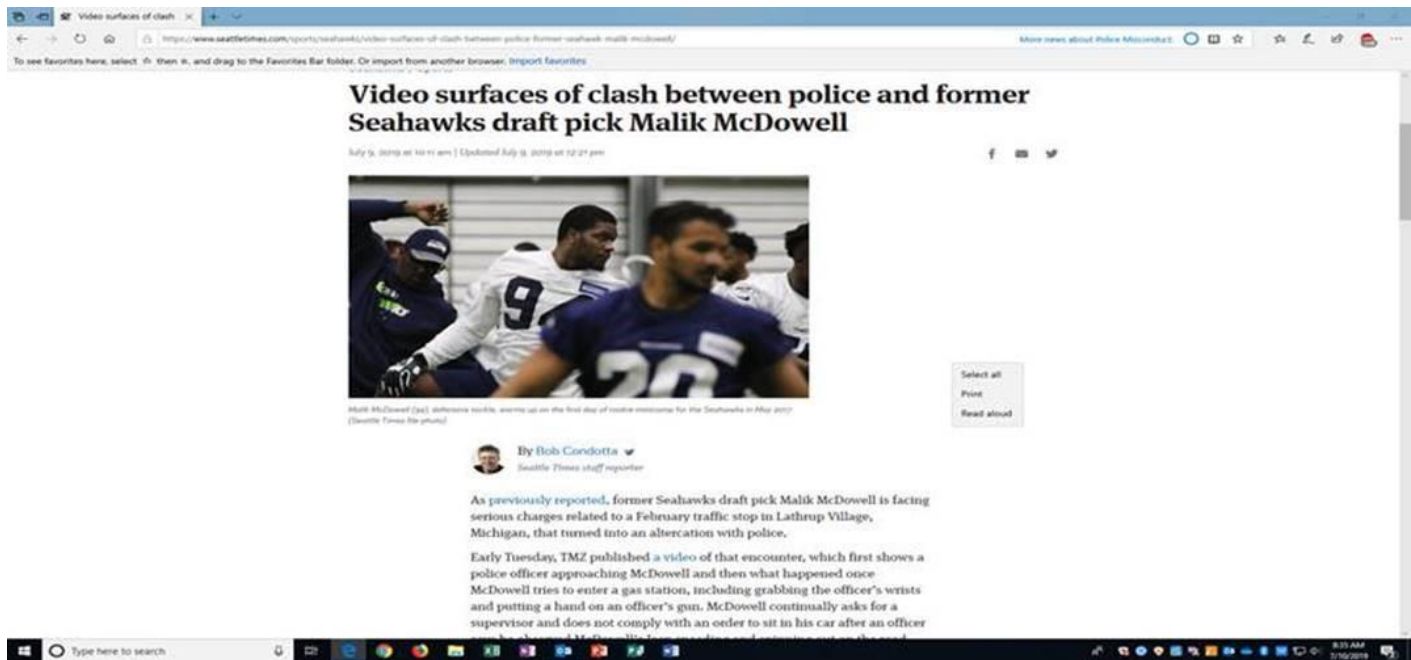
Video surfaces of clash

https://www.seattletimes.com/sports/seahawks/video-surfaces-of-clash-between-police-former-seahawk-malik-mcdowell/

More news about Police Misconduct

To see favorites here, select then, and drag to the Favorites Bar folder. Or import from another browser. Import favorites

Video surfaces of clash between police and former Seahawks draft pick Malik McDowell

July 9, 2019 at 10:11 am | Updated July 9, 2019 at 12:21 pm

Malik McDowell (94), defensive tackle, warms up on the first day of rookie minicamp for the Seahawks in May 2017. (Seattle Times file photo)

Select all
Print
Read aloud

By Bob Condotta
Seattle Times staff reporter

As previously reported, former Seahawks draft pick Malik McDowell is facing serious charges related to a February traffic stop in Lathrup Village, Michigan, that turned into an altercation with police.

Early Tuesday, TMZ published a video of that encounter, which first shows a police officer approaching McDowell and then what happened once McDowell tries to enter a gas station, including grabbing the officer's wrists and putting a hand on an officer's gun. McDowell continually asks for a supervisor and does not comply with an order to sit in his car after an officer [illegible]

Type here to search

8:35 AM
7/10/2019